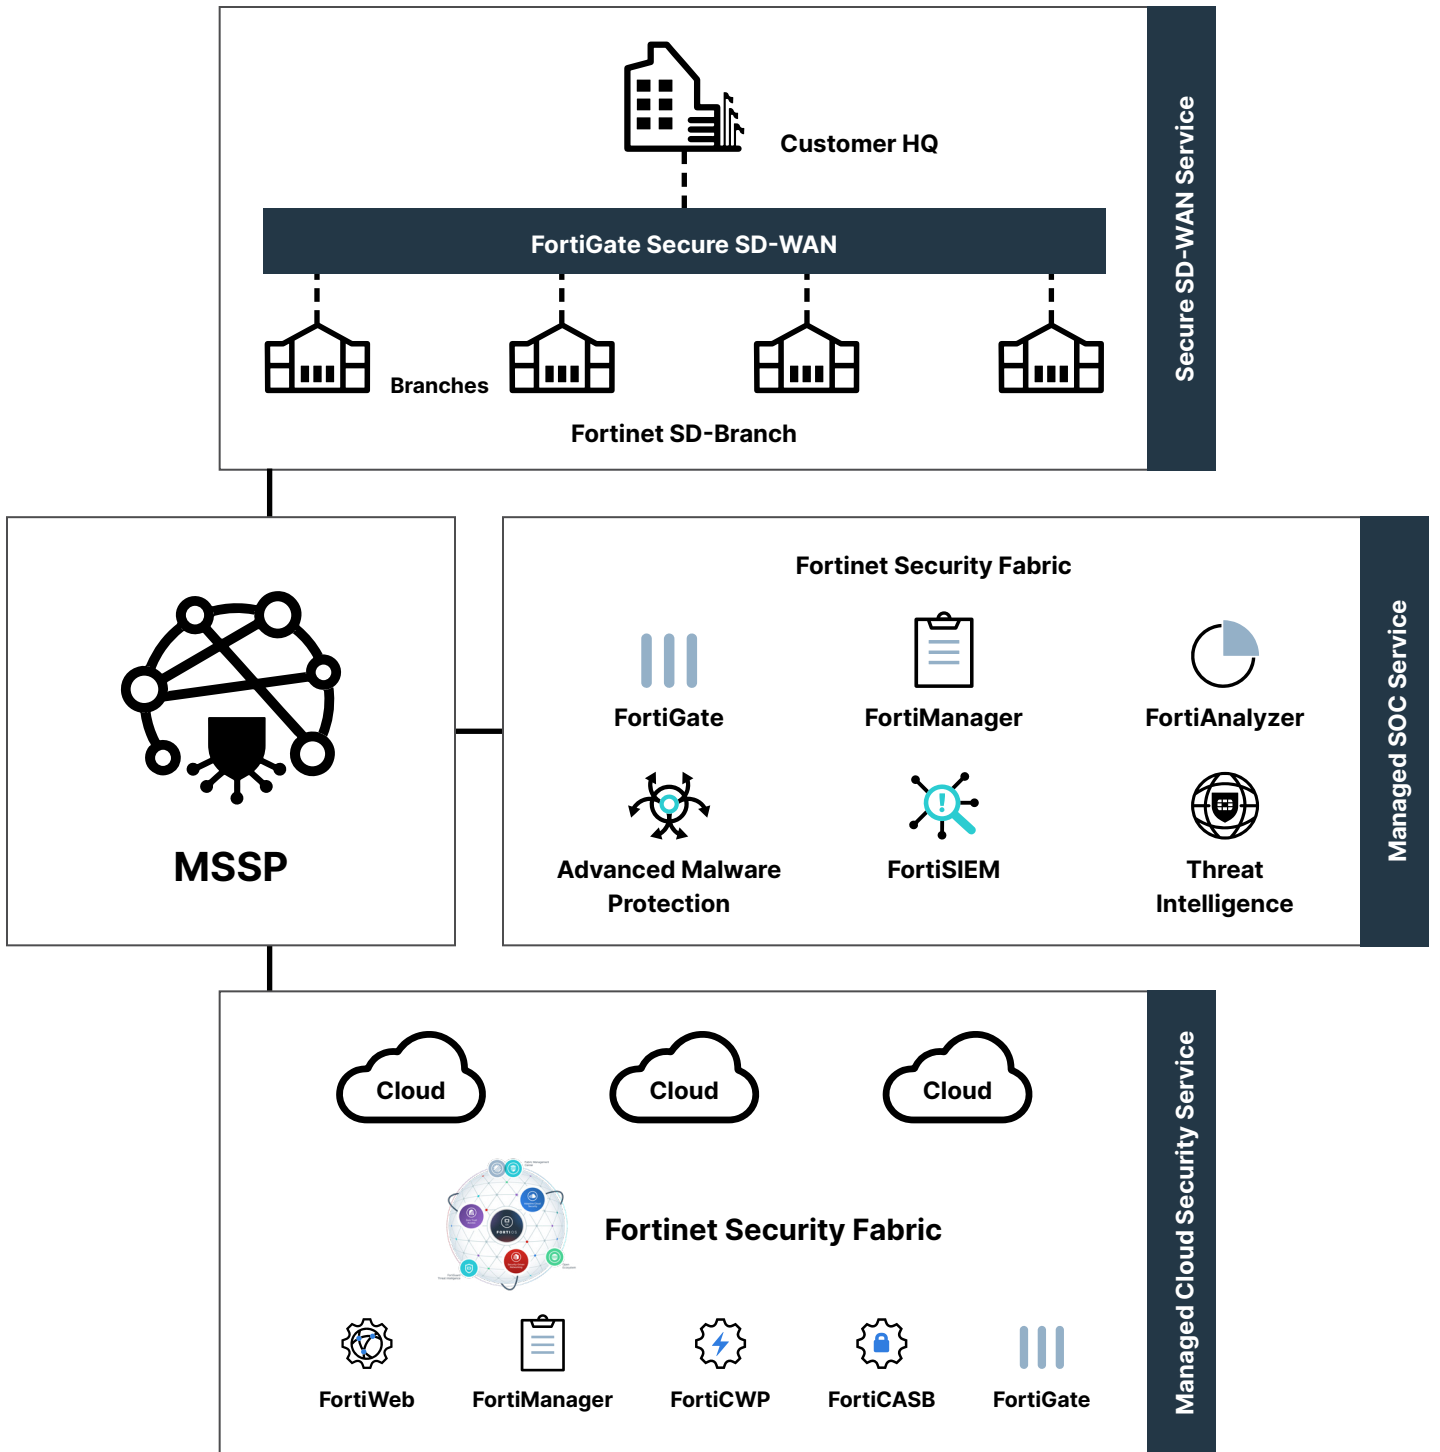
Customer HQ

FortiGate Secure SD-WAN

Branches

Fortinet SD-Branch

Secure SD-WAN Service

MSSP

Fortinet Security Fabric

FortiGate

FortiManager

FortiAnalyzer

Advanced Malware Protection

FortiSIEM

Threat Intelligence

Managed SOC Service

Cloud

Cloud

Cloud

Fortinet Security Fabric

FortiWeb

FortiManager

FortiCWP

FortiCASB

FortiGate

Managed Cloud Security Service